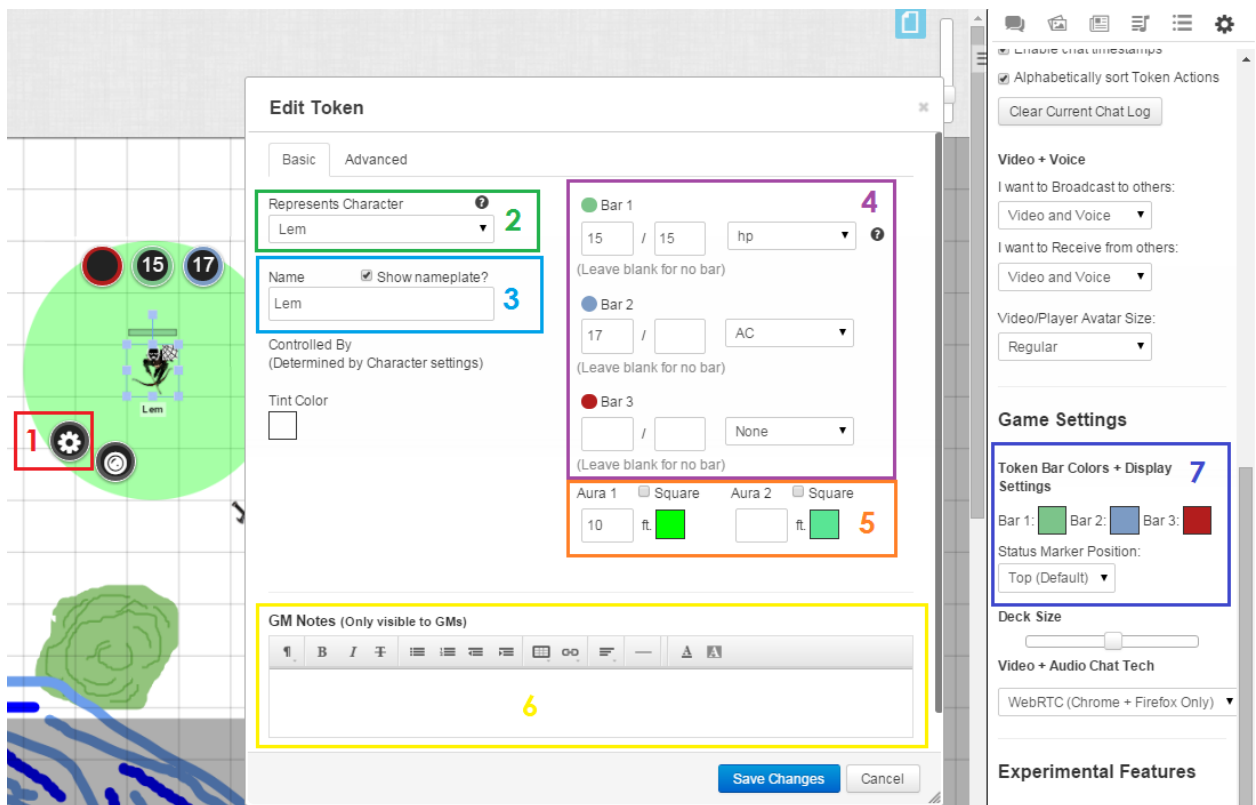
15 17

Lem

1

Edit Token

Basic Advanced

Represents Character
Lem
2

Name Show nameplate?
Lem
3

Controlled By
(Determined by Character settings)

Tint Color

Bar 1
15 / 15 hp
(Leave blank for no bar)
4

Bar 2
17 / AC
(Leave blank for no bar)

Bar 3
/ None
(Leave blank for no bar)

Aura 1 Square Aura 2 Square
10 ft. ft.
5

GM Notes (Only visible to GMs)

6

Save Changes Cancel

Enable chat timestamps
Alphabetically sort Token Actions
Clear Current Chat Log

Video + Voice
I want to Broadcast to others:
Video and Voice
I want to Receive from others:
Video and Voice
Video/Player Avatar Size:
Regular

Game Settings

Token Bar Colors + Display Settings
7
Bar 1: Bar 2: Bar 3:
Status Marker Position:
Top (Default)

Deck Size

Video + Audio Chat Tech
WebRTC (Chrome + Firefox Only)

Experimental Features